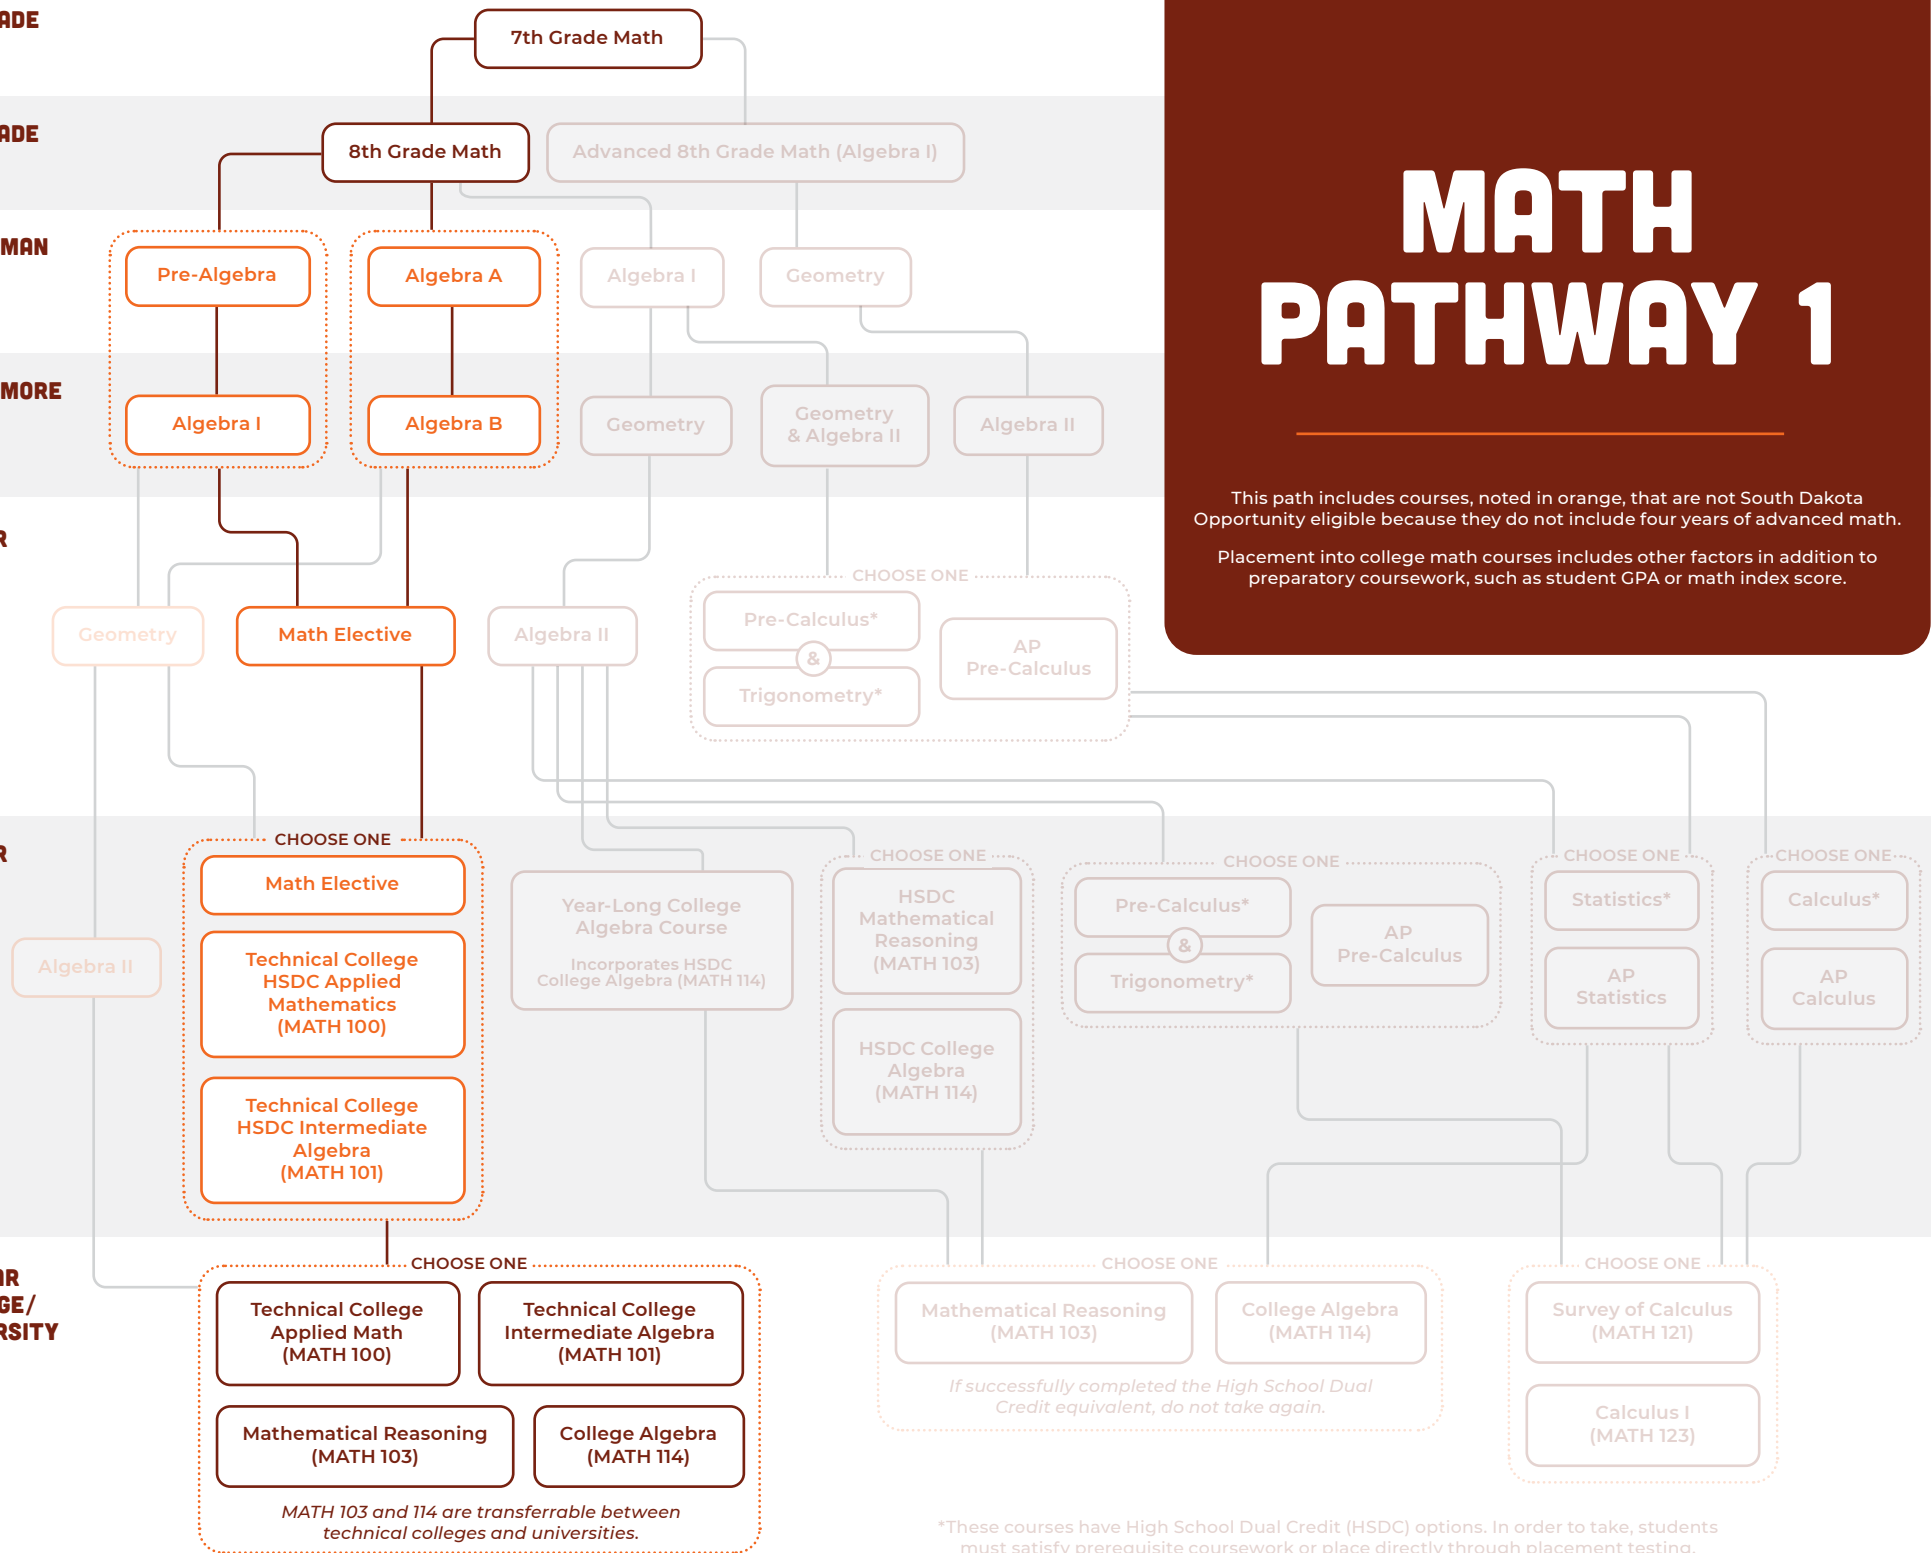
ADE

7th Grade Math

ADE

8th Grade Math

Advanced 8th Grade Math (Algebra I)

MAN

Pre-Algebra

Algebra A

Algebra I

Geometry

MORE

Algebra I

Algebra B

Geometry

Geometry & Algebra II

Algebra II

R

CHOOSE ONE

Geometry

Math Elective

Algebra II

Pre-Calculus*

&

Trigonometry*

AP Pre-Calculus

R

CHOOSE ONE

Math Elective

Technical College HSDC Applied Mathematics (MATH 100)

Technical College HSDC Intermediate Algebra (MATH 101)

Algebra II

Year-Long College Algebra Course

Incorporates HSDC College Algebra (MATH 114)

CHOOSE ONE

HSDC Mathematical Reasoning (MATH 103)

HSDC College Algebra (MATH 114)

CHOOSE ONE

Pre-Calculus*

&

Trigonometry*

AP Pre-Calculus

CHOOSE ONE

Statistics*

AP Statistics

CHOOSE ONE

Calculus*

AP Calculus

AR
GE/
RSITY

CHOOSE ONE

Technical College Applied Math (MATH 100)

Technical College Intermediate Algebra (MATH 101)

Mathematical Reasoning (MATH 103)

College Algebra (MATH 114)

MATH 103 and 114 are transferrable between technical colleges and universities.

CHOOSE ONE

Mathematical Reasoning (MATH 103)

College Algebra (MATH 114)

If successfully completed the High School Dual Credit equivalent, do not take again.

CHOOSE ONE

Survey of Calculus (MATH 121)

Calculus I (MATH 123)

*These courses have High School Dual Credit (HSDC) options. In order to take, students must satisfy prerequisite coursework or place directly through placement testing.

MATH PATHWAY 1

This path includes courses, noted in orange, that are not South Dakota Opportunity eligible because they do not include four years of advanced math.

Placement into college math courses includes other factors in addition to preparatory coursework, such as student GPA or math index score.